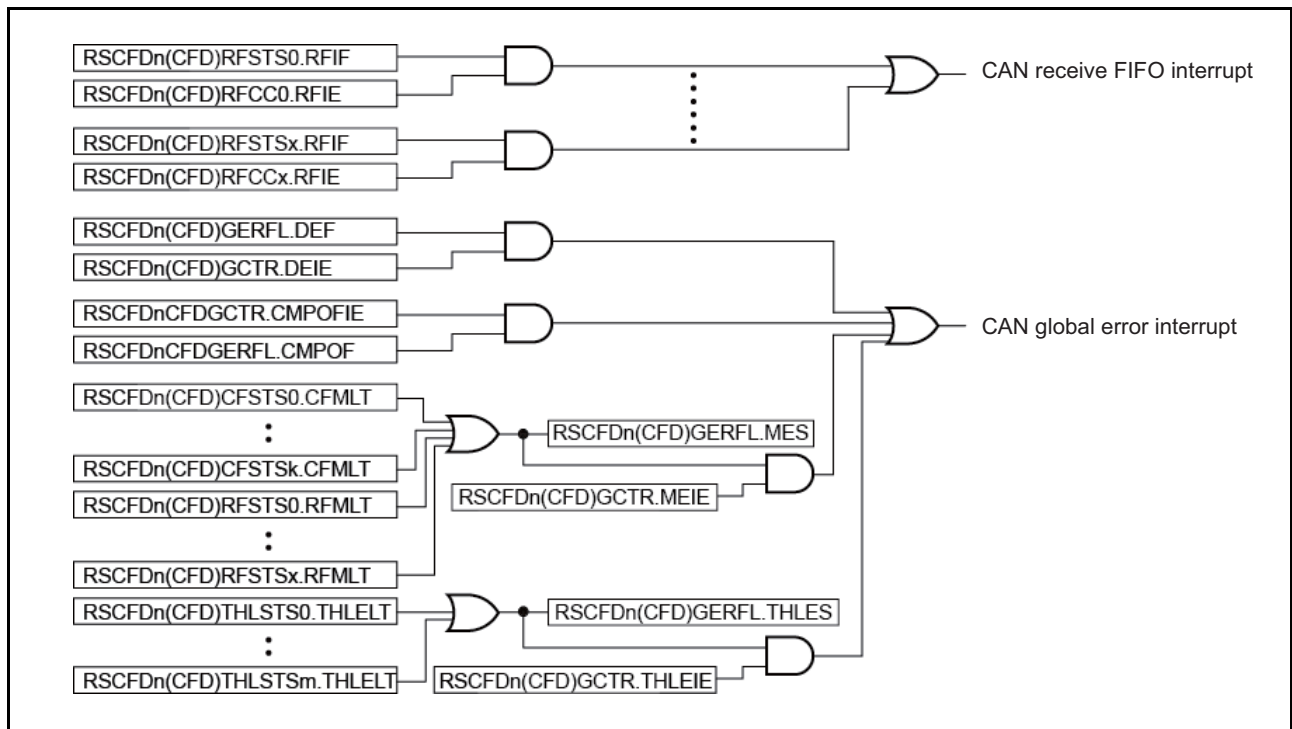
RSCFDn(CFD)RFSTS0.RFIF
RSCFDn(CFD)RFCC0.RFIE
RSCFDn(CFD)RFSTSx.RFIF
RSCFDn(CFD)RFCCx.RFIE
CAN receive FIFO interrupt
RSCFDn(CFD)GERFL.DEF
RSCFDn(CFD)GCTR.DEIE
RSCFDnCFDGCTR.CMPOFIE
RSCFDnCFDGERFL.CMPOF
CAN global error interrupt
RSCFDn(CFD)CFSTS0.CFMLT
RSCFDn(CFD)CFSTSk.CFMLT
RSCFDn(CFD)RFSTS0.RFMLT
RSCFDn(CFD)RFSTSx.RFMLT
RSCFDn(CFD)GERFL.MES
RSCFDn(CFD)GCTR.MEIE
RSCFDn(CFD)THLSTS0.THLELT
RSCFDn(CFD)THLSTSm.THLELT
RSCFDn(CFD)GERFL.THLES
RSCFDn(CFD)GCTR.THLEIE